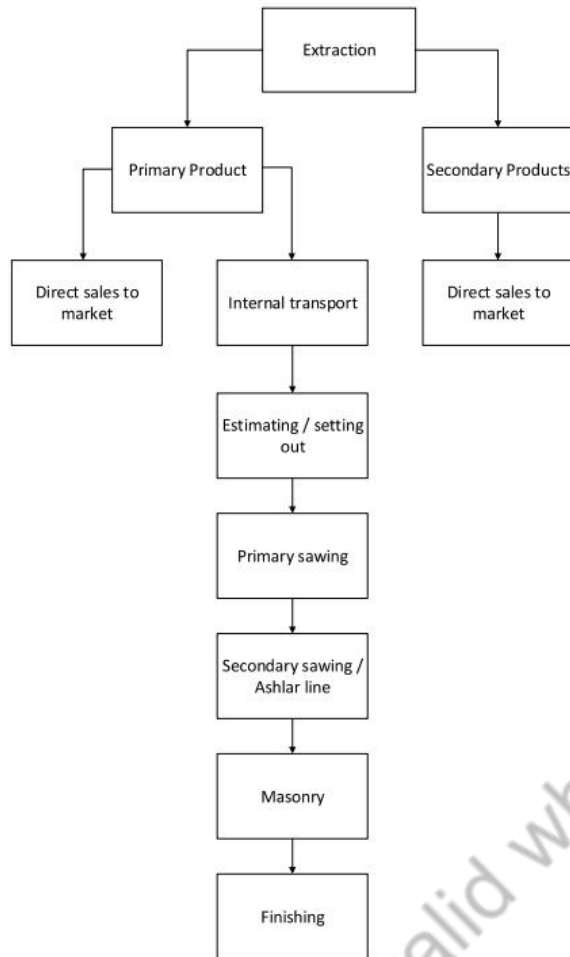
Extraction

Primary Product

Secondary Products

Direct sales to market

Internal transport

Direct sales to market

Estimating / setting out

Primary sawing

Secondary sawing / Ashlar line

Masonry

Finishing

alid wh